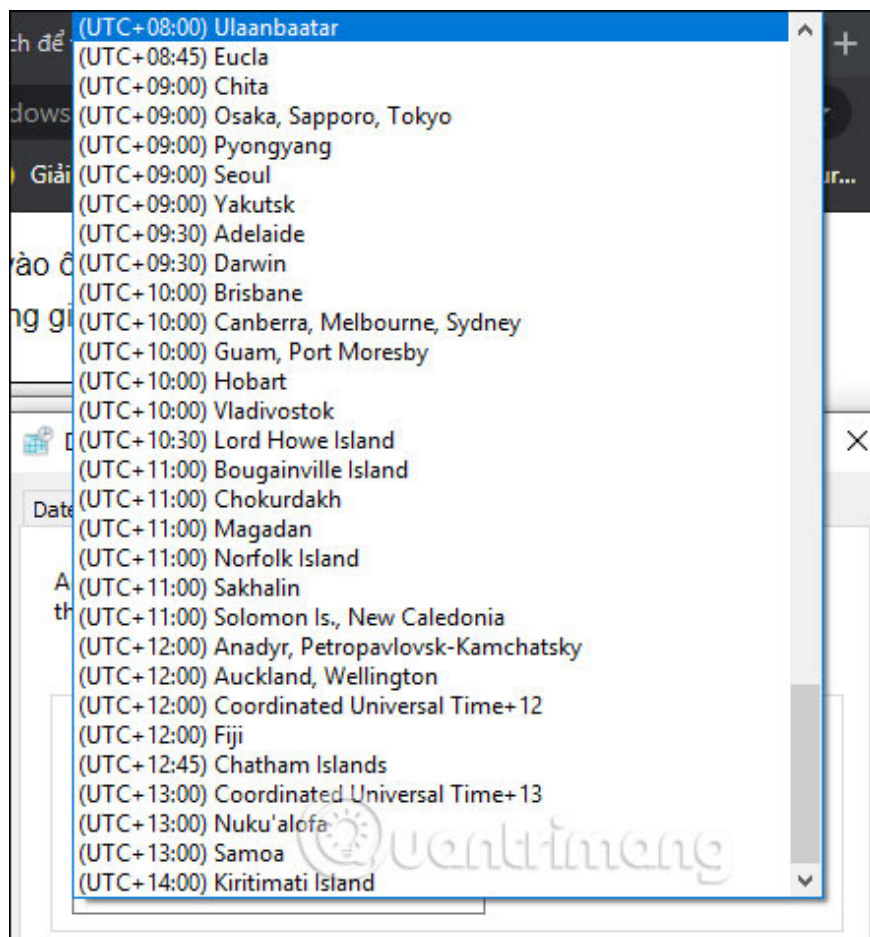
ch để
dows
Giải
ur...
vào đ
ng gi
D
Date
A
th

(UTC+08:00) Ulaanbaatar
(UTC+08:45) Eucla
(UTC+09:00) Chita
(UTC+09:00) Osaka, Sapporo, Tokyo
(UTC+09:00) Pyongyang
(UTC+09:00) Seoul
(UTC+09:00) Yakutsk
(UTC+09:30) Adelaide
(UTC+09:30) Darwin
(UTC+10:00) Brisbane
(UTC+10:00) Canberra, Melbourne, Sydney
(UTC+10:00) Guam, Port Moresby
(UTC+10:00) Hobart
(UTC+10:00) Vladivostok
(UTC+10:30) Lord Howe Island
(UTC+11:00) Bougainville Island
(UTC+11:00) Chokurdakh
(UTC+11:00) Magadan
(UTC+11:00) Norfolk Island
(UTC+11:00) Sakhalin
(UTC+11:00) Solomon Is., New Caledonia
(UTC+12:00) Anadyr, Petropavlovsk-Kamchatsky
(UTC+12:00) Auckland, Wellington
(UTC+12:00) Coordinated Universal Time+12
(UTC+12:00) Fiji
(UTC+12:45) Chatham Islands
(UTC+13:00) Coordinated Universal Time+13
(UTC+13:00) Nuku'alofa
(UTC+13:00) Samoa
(UTC+14:00) Kiritimati Island

Quantrimang